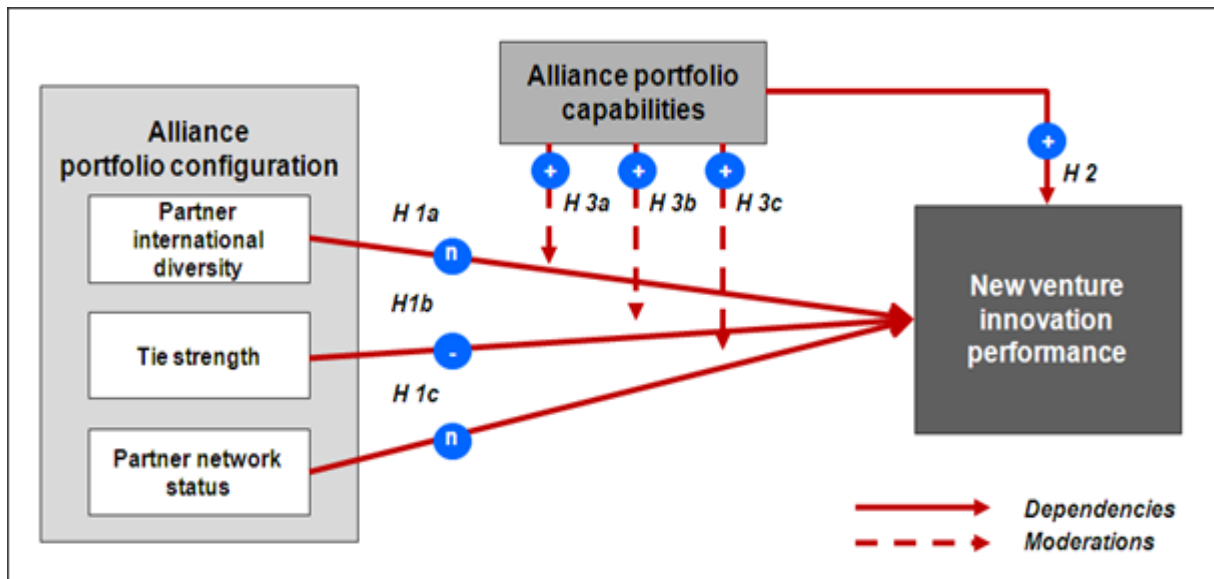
Alliance portfolio capabilities

Alliance portfolio configuration

Partner international diversity

Tie strength

Partner network status

H 1a

n

H1b

-

H 1c

n

+

H 3a

+

H 3b

+

H 3c

+

H 2

New venture innovation performance

Dependencies

Moderations